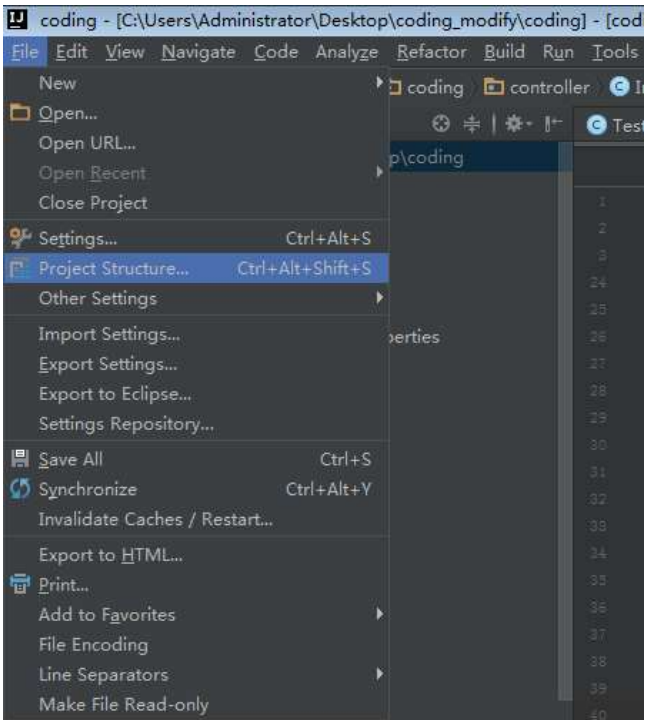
IJ coding - [C:\Users\Administrator\Desktop\coding_modify\coding] - [cod

File Edit View Navigate Code Analyze Refactor Build Run Tools

coding controller I

Test

p\coding

perties

New
Open...
Open URL...
Open Recent
Close Project
Settings... Ctrl+Alt+S
Project Structure... Ctrl+Alt+Shift+S
Other Settings
Import Settings...
Export Settings...
Export to Eclipse...
Settings Repository...
Save All Ctrl+S
Synchronize Ctrl+Alt+Y
Invalidate Caches / Restart...
Export to HTML...
Print...
Add to Favorites
File Encoding
Line Separators
Make File Read-only

1
2
3
24
25
26
27
28
29
30
31
32
33
34
35
36
37
38
39
40